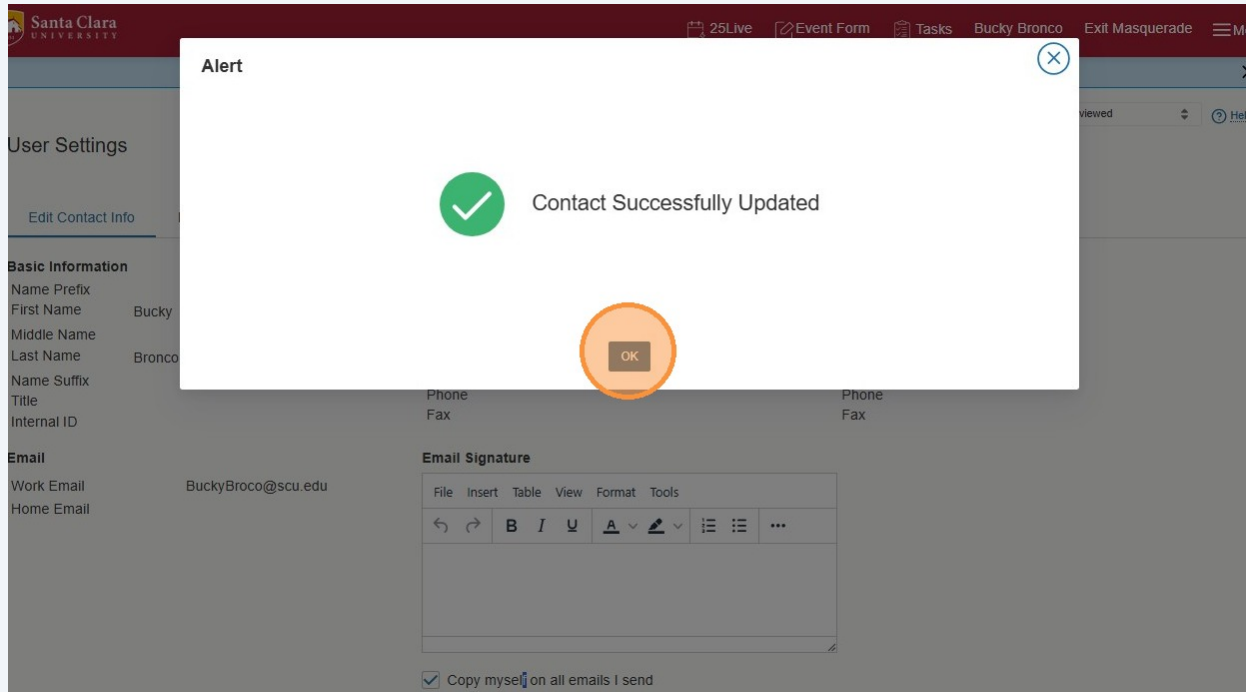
Santa Clara UNIVERSITY

25Live Event Form Tasks Bucky Bronco Exit Masquerade M

viewed ? Hel

User Settings

Edit Contact Info

Basic Information
Name Prefix
First Name Bucky
Middle Name
Last Name Bronco
Name Suffix
Title
Internal ID

Email
Work Email BuckyBroco@scu.edu
Home Email

Phone
Fax

Phone
Fax

Email Signature
File Insert Table View Format Tools
B I U A

Copy myself on all emails I send

Alert

Contact Successfully Updated

OK